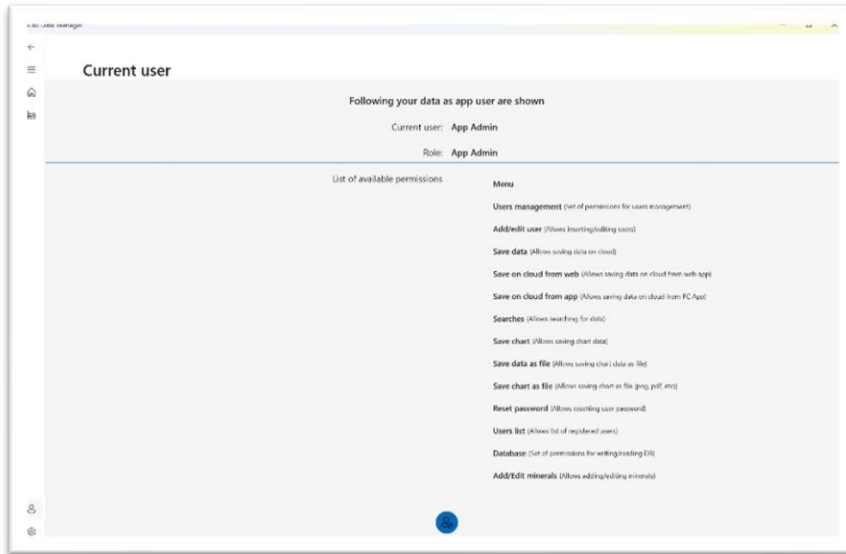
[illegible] Data Manager

Current user

Following your data as app user are shown

Current user: App Admin

Role: App Admin

List of available permissions

Menu

Users management (Set of permissions for users management)

Add/edit user (Allows inserting/editing users)

Save data (Allows saving data on cloud)

Save on cloud from web (Allows saving data on cloud from web app)

Save on cloud from app (Allows saving data on cloud from PC App)

Searches (Allows searching for data)

Save chart (Allows saving chart data)

Save data as file (Allows saving chart data as file)

Save chart as file (Allows saving chart as file (png, pdf, etc))

Reset password (Allows resetting user password)

Users list (Allows list of registered users)

Database (Set of permissions for writing/reading DB)

Add/Edit minerals (Allows adding/editing minerals)